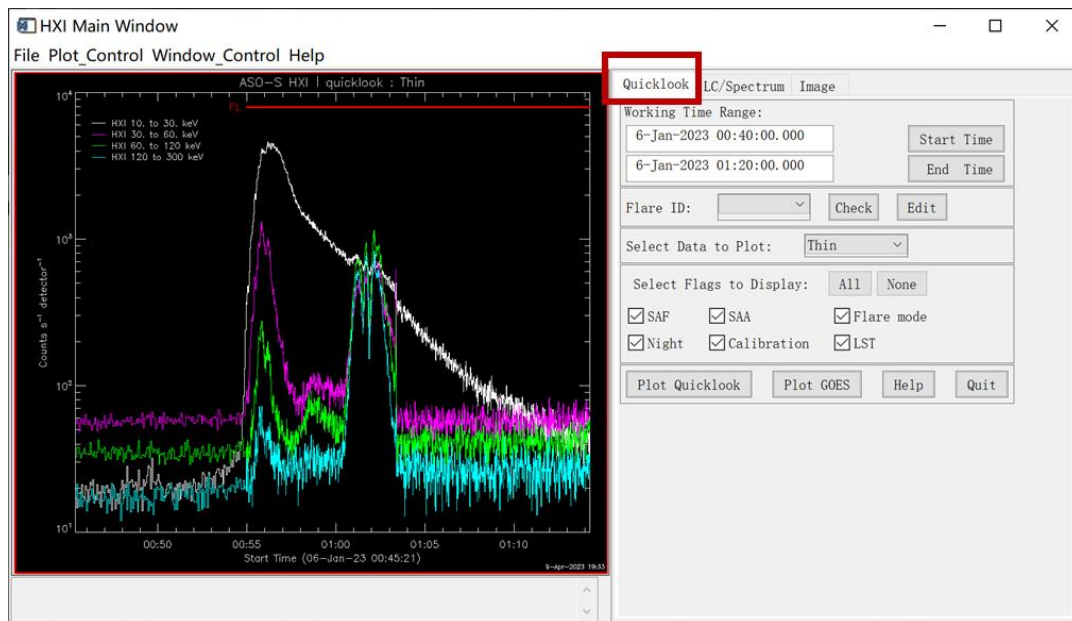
HXI Main Window

File Plot_Control Window_Control Help

ASO-S HXI | quicklook : Thin

FL

HXI 10. to 30. keV
HXI 30. to 60. keV
HXI 60. to 120 keV
HXI 120 to 300 keV

$10^4$
$10^3$
$10^2$
$10^1$

Counts $s^{-1}$ detector$^{-1}$

00:50 00:55 01:00 01:05 01:10

Start Time (06-Jan-23 00:45:21)

9-Apr-2023 19:33

Quicklook LC/Spectrum Image

Working Time Range:
6-Jan-2023 00:40:00.000 Start Time
6-Jan-2023 01:20:00.000 End Time

Flare ID: Check Edit

Select Data to Plot: Thin

Select Flags to Display: All None

SAF SAA Flare mode
Night Calibration LST

Plot Quicklook Plot GOES Help Quit